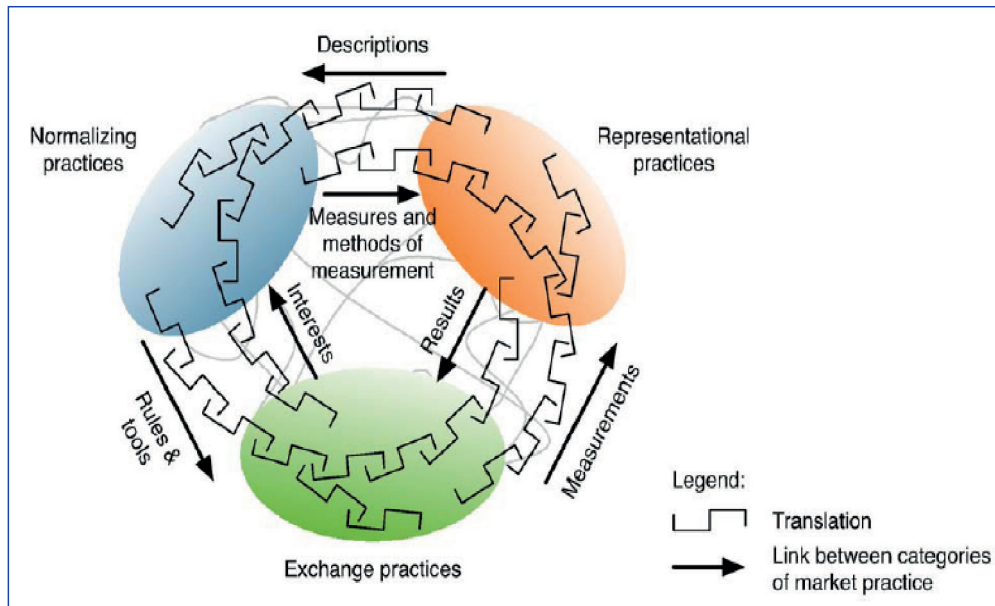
Descriptions

Normalizing practices

Representational practices

Measures and methods of measurement

Interests

Results

Rules & tools

Measurements

Exchange practices

Legend:

Translation

Link between categories of market practice